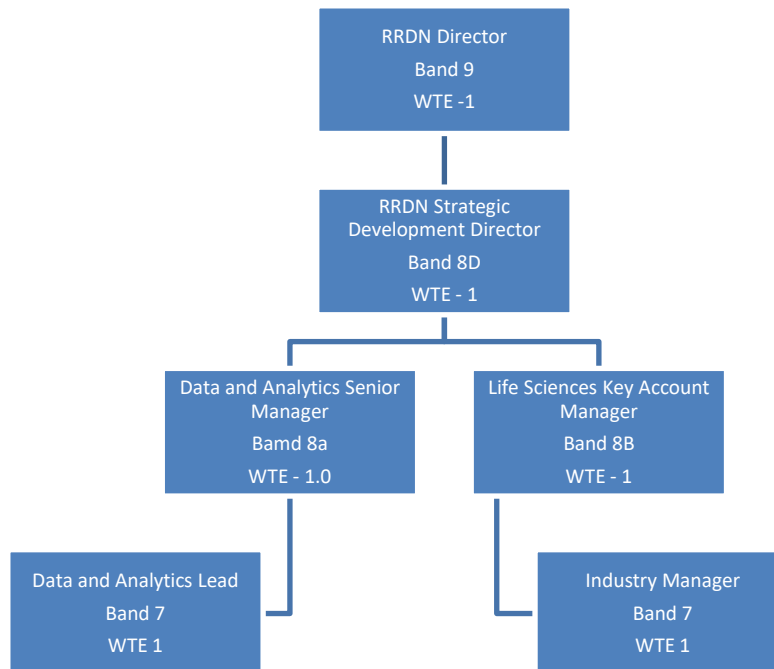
RRDN Director
Band 9
WTE -1

RRDN Strategic Development Director
Band 8D
WTE - 1

Data and Analytics Senior Manager
Bamd 8a
WTE - 1.0

Life Sciences Key Account Manager
Band 8B
WTE - 1

Data and Analytics Lead
Band 7
WTE 1

Industry Manager
Band 7
WTE 1